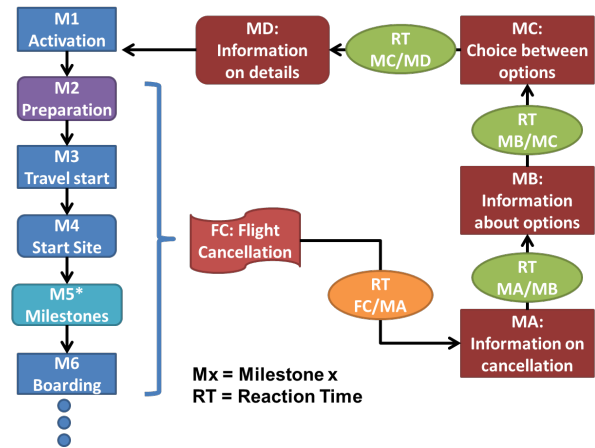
M1
Activation

M2
Preparation

M3
Travel start

M4
Start Site

M5*
Milestones

M6
Boarding

MD:
Information on details

RT
MC/MD

MC:
Choice between options

RT
MB/MC

MB:
Information about options

RT
MA/MB

MA:
Information on cancellation

FC: Flight Cancellation

RT
FC/MA

Mx = Milestone x
RT = Reaction Time